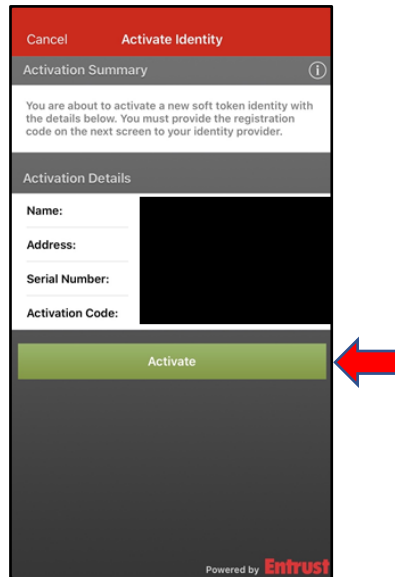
Cancel Activate Identity

Activation Summary

You are about to activate a new soft token identity with the details below. You must provide the registration code on the next screen to your identity provider.

Activation Details

Name:

Address:

Serial Number:

Activation Code:

Activate

Powered by Entrust